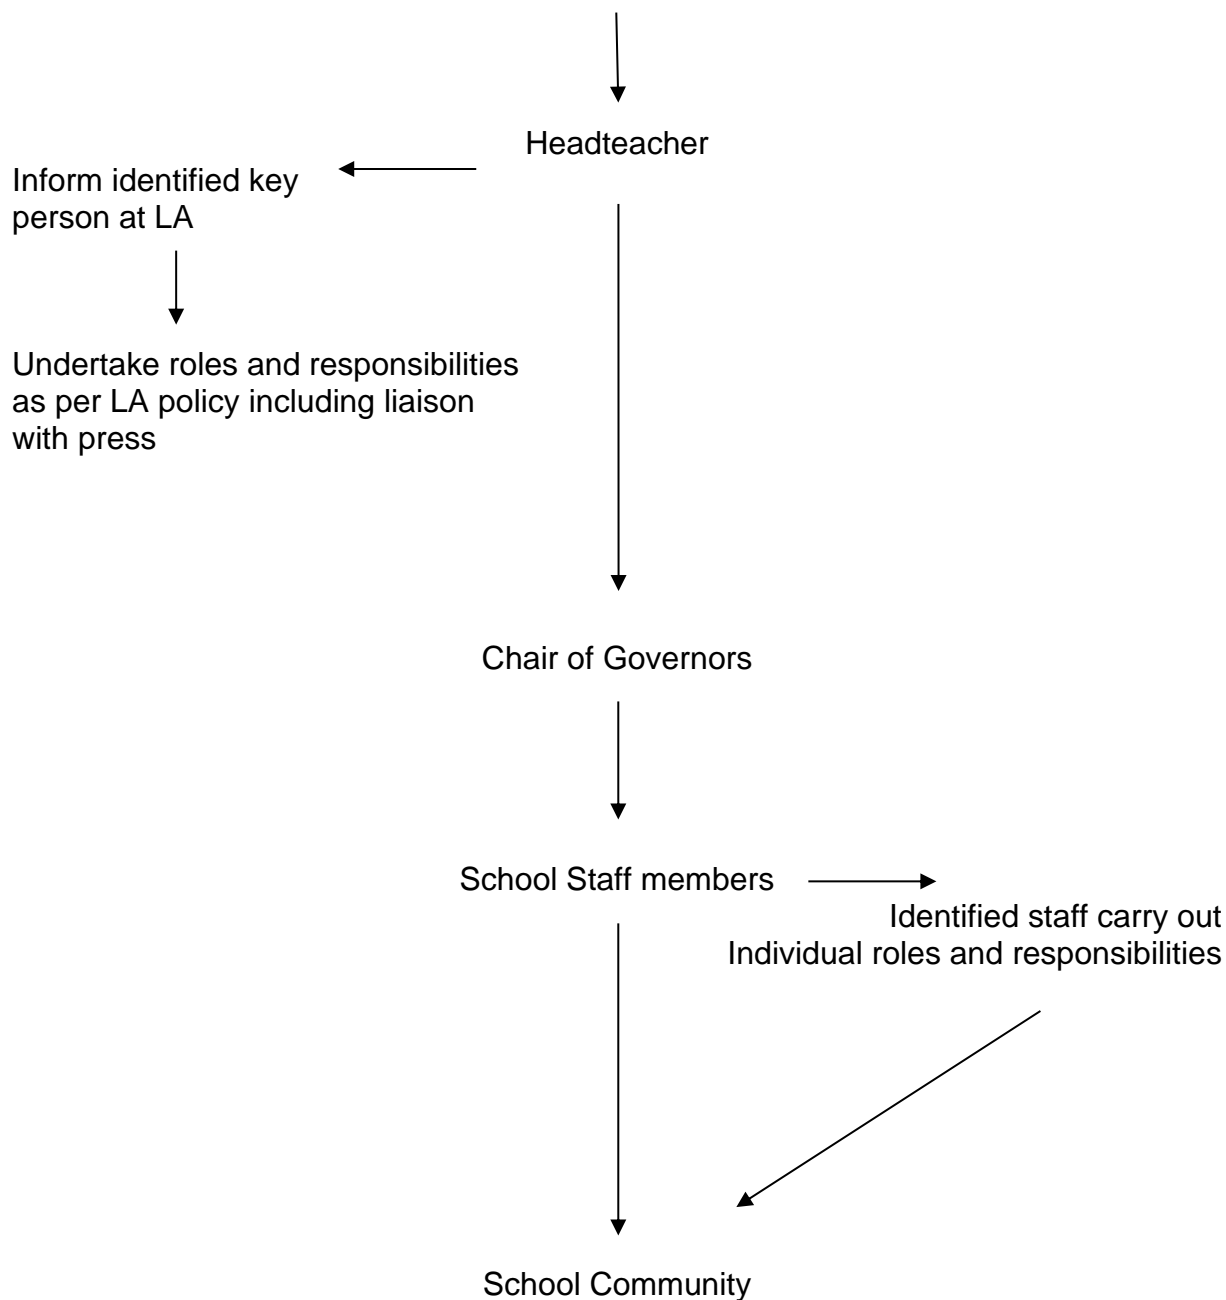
Headteacher

Inform identified key person at LA

Undertake roles and responsibilities as per LA policy including liaison with press

Chair of Governors

School Staff members

Identified staff carry out Individual roles and responsibilities

School Community